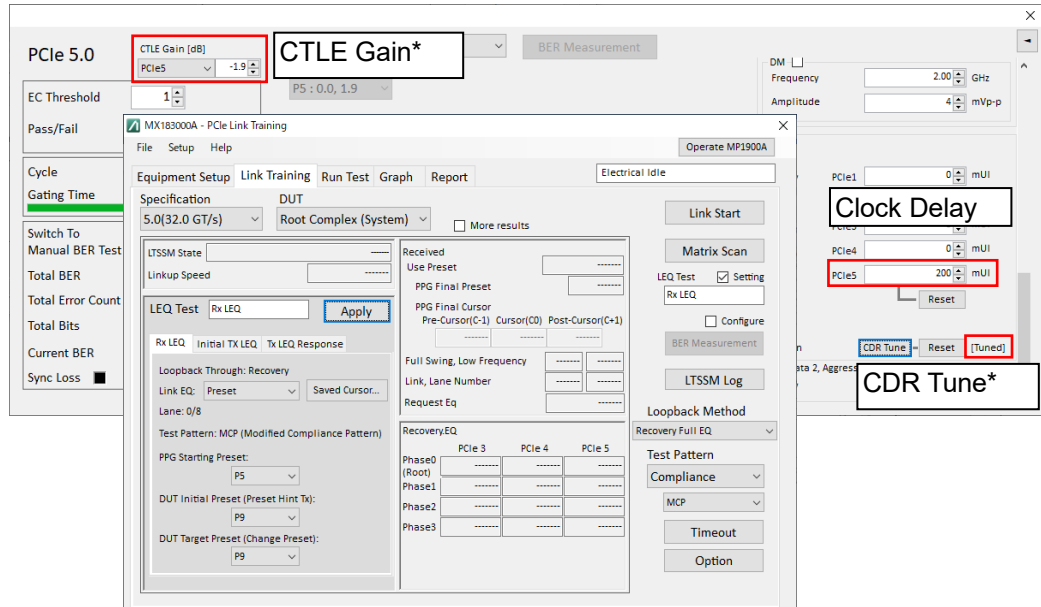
PCIe 5.0

CTLE Gain [dB]
PCIe5
-1.9

CTLE Gain*

BER Measurement

P5 : 0.0, 1.9

DM
Frequency 2.00 GHz
Amplitude 4 mVp-p

EC Threshold 1
Pass/Fail

Cycle
Gating Time

Switch To Manual BER Test
Total BER
Total Error Count
Total Bits
Current BER
Sync Loss

MX183000A - PCIe Link Training
File Setup Help
Operate MP1900A
Equipment Setup | Link Training | Run Test | Graph | Report
Electrical Idle

Specification
5.0(32.0 GT/s)
DUT
Root Complex (System)
More results

LTSSM State -----
Linkup Speed -------

Received
Use Preset -------
PPG Final Preset -------
PPG Final Cursor
Pre-Cursor(C-1) Cursor(C0) Post-Cursor(C+1)
------- ------- -------
Full Swing, Low Frequency ------- -------
Link, Lane Number ------- -------
Request Eq -------

LEQ Test Rx LEQ Apply
Rx LEQ | Initial TX LEQ | Tx LEQ Response
Loopback Through: Recovery
Link EQ: Preset Saved Cursor...
Lane: 0/8
Test Pattern: MCP (Modified Compliance Pattern)
PPG Starting Preset:
P5
DUT Initial Preset (Preset Hint Tx):
P9
DUT Target Preset (Change Preset):
P9

Recovery.EQ
| | PCIe 3 | PCIe 4 | PCIe 5 |
|---|---|---|---|
| Phase0 (Root) | ------- | ------- | ------- |
| Phase1 | ------- | ------- | ------- |
| Phase2 | ------- | ------- | ------- |
| Phase3 | ------- | ------- | ------- |

Link Start
Matrix Scan
LEQ Test Setting
Rx LEQ
Configure
BER Measurement
LTSSM Log
Loopback Method
Recovery Full EQ
Test Pattern
Compliance
MCP
Timeout
Option

PCIe1 0 mUI
Clock Delay
PCIe4 0 mUI
PCIe5 200 mUI
Reset

CDR Tune Reset [Tuned]
CDR Tune*
ata 2, Aggress